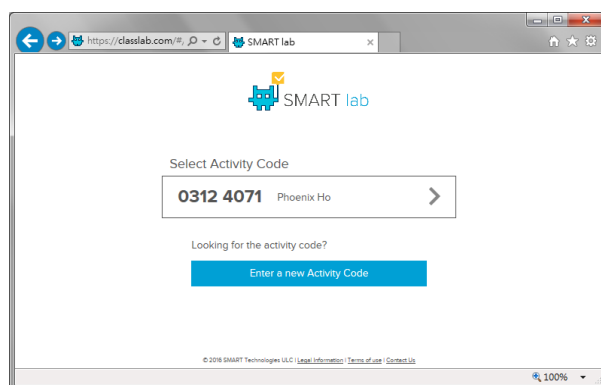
https://classlab.com/#,
SMART lab

SMART lab

Select Activity Code

0312 4071 Phoenix Ho

Looking for the activity code?

Enter a new Activity Code

© 2016 SMART Technologies ULC | Legal Information | Terms of use | Contact Us

100%